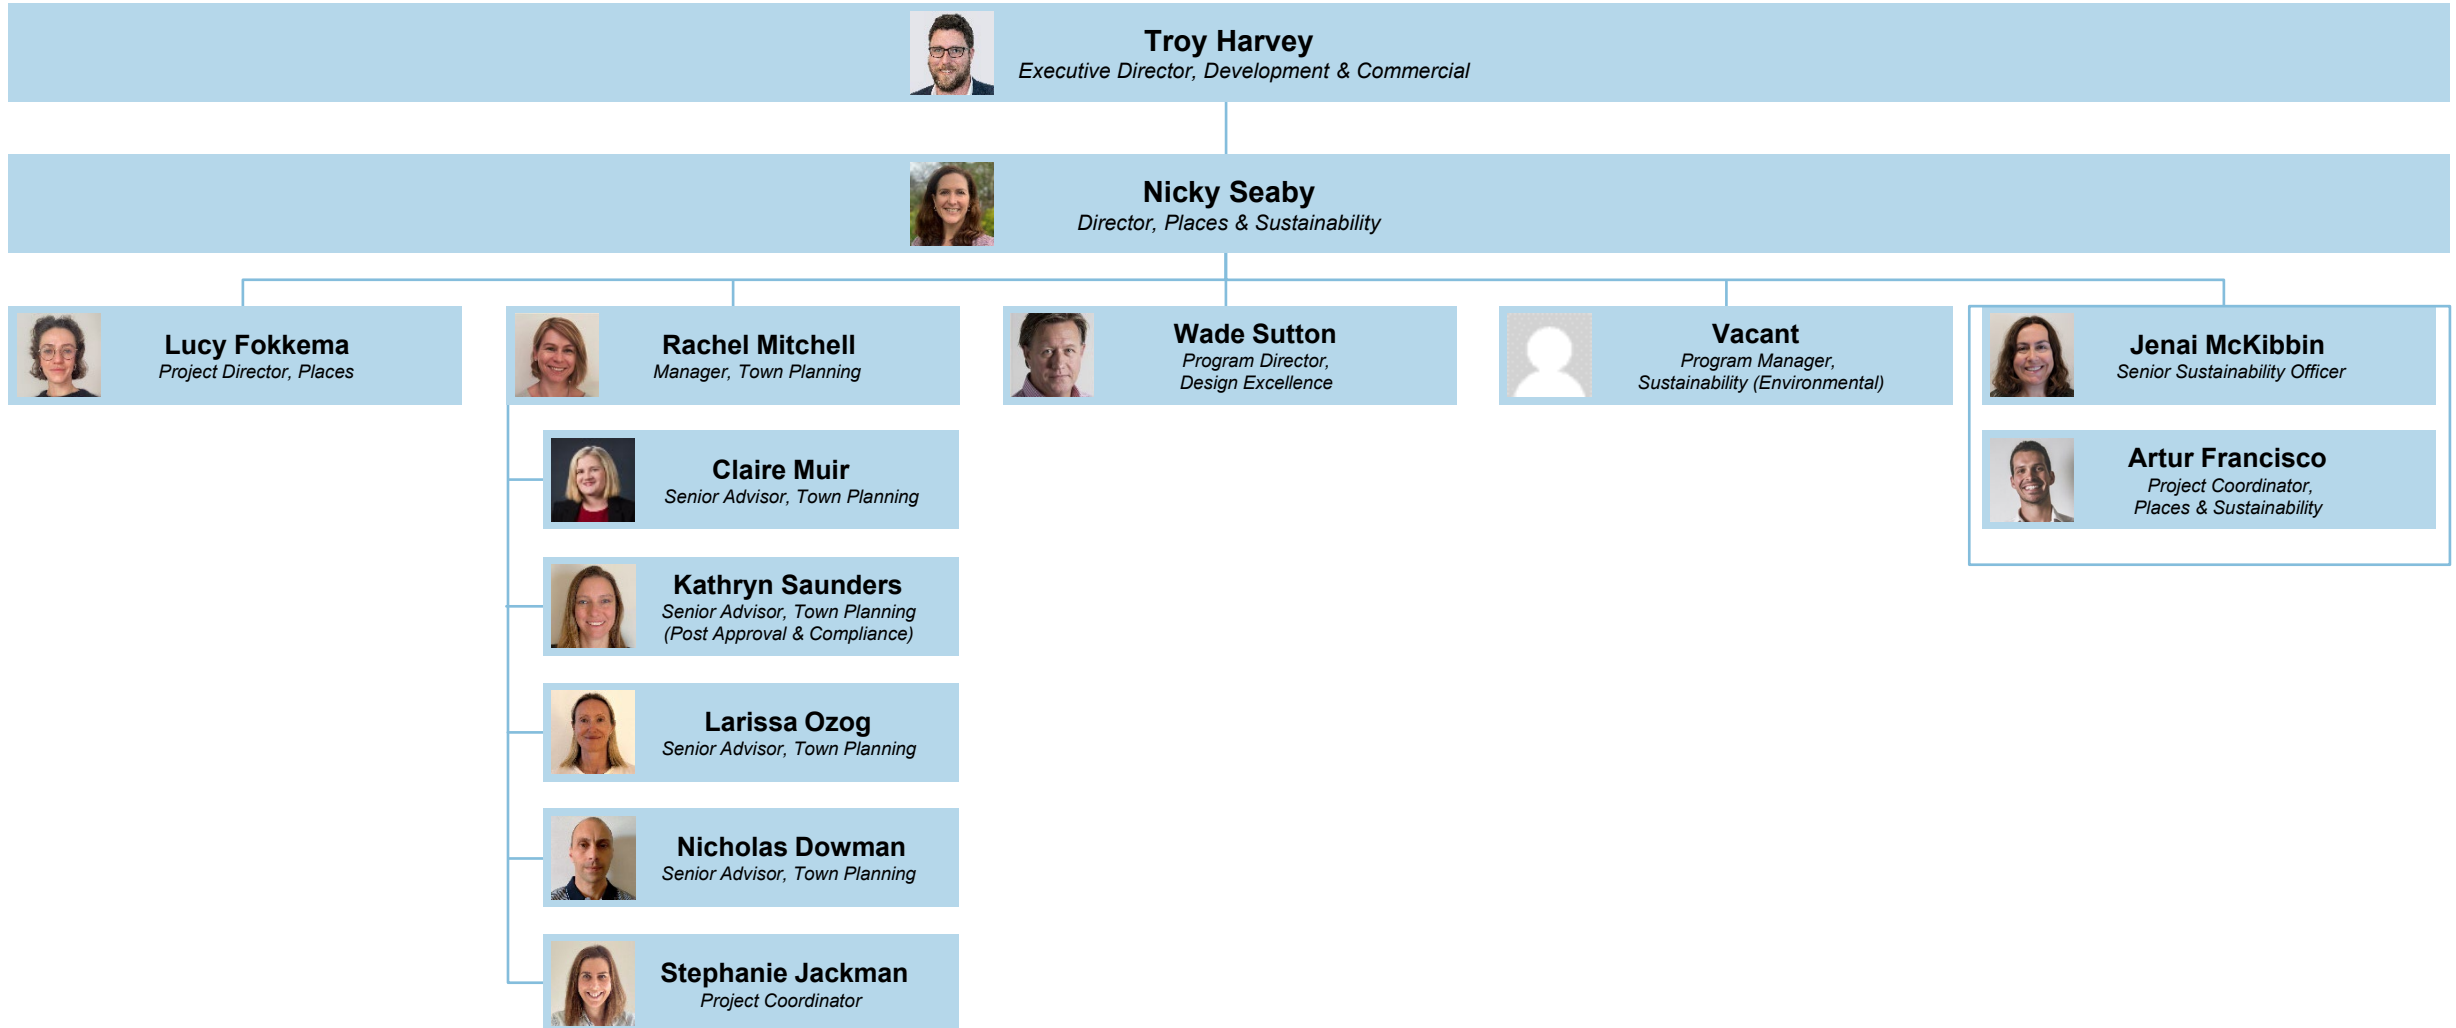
Troy Harvey
Executive Director, Development & Commercial

Nicky Seaby
Director, Places & Sustainability

Lucy Fokkema
Project Director, Places

Rachel Mitchell
Manager, Town Planning

Wade Sutton
Program Director, Design Excellence

Vacant
Program Manager, Sustainability (Environmental)

Jenai McKibbin
Senior Sustainability Officer

Claire Muir
Senior Advisor, Town Planning

Artur Francisco
Project Coordinator, Places & Sustainability

Kathryn Saunders
Senior Advisor, Town Planning (Post Approval & Compliance)

Larissa Ozog
Senior Advisor, Town Planning

Nicholas Dowman
Senior Advisor, Town Planning

Stephanie Jackman
Project Coordinator